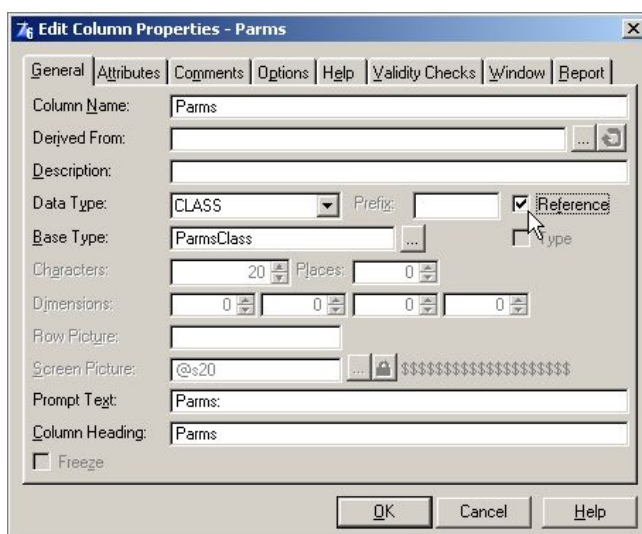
Edit Column Properties - Parms

General | Attributes | Comments | Options | Help | Validity Checks | Window | Report

Column Name: Parms
Derived From:
Description:
Data Type: CLASS
Prefix:
Reference
Base Type: ParmsClass
Type
Characters: 20
Places: 0
Dimensions: 0 0 0 0
Row Picture:
Screen Picture: @s20
$$$$$$$$$$$$$$$$$$$$
Prompt Text: Parms:
Column Heading: Parms
Freeze

OK
Cancel
Help